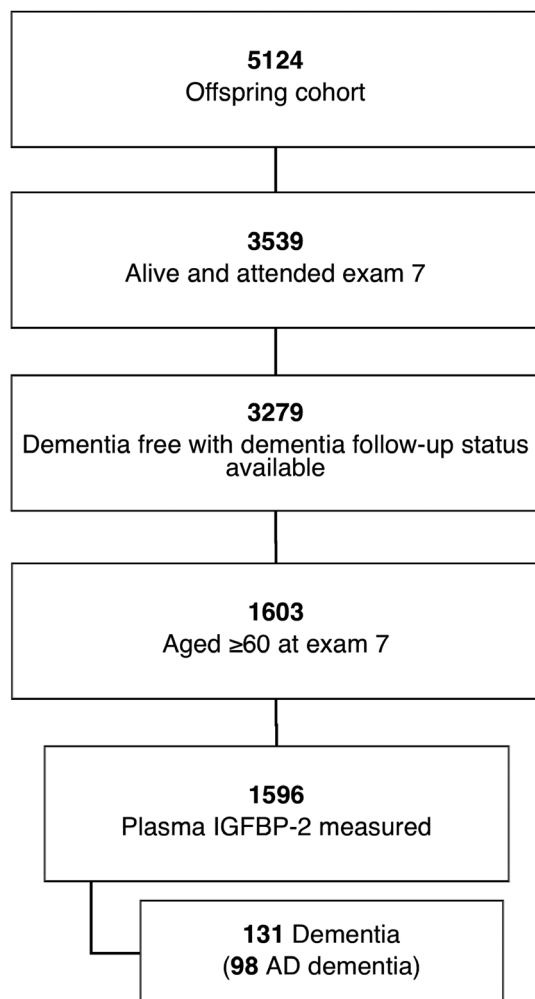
5124
Offspring cohort

3539
Alive and attended exam 7

3279
Dementia free with dementia follow-up status available

1603
Aged ≥60 at exam 7

1596
Plasma IGFBP-2 measured

131 Dementia
(98 AD dementia)